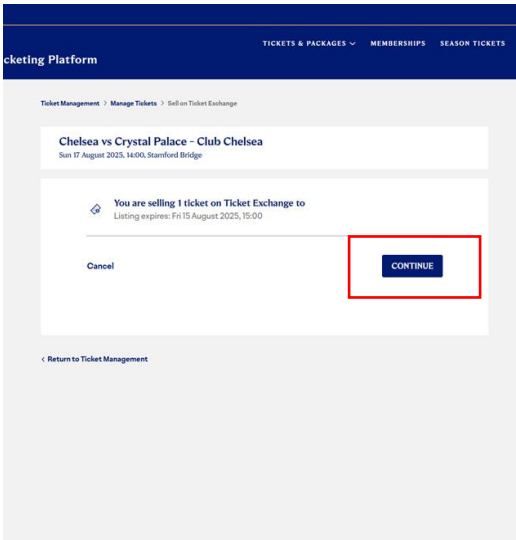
cketing Platform

TICKETS & PACKAGES MEMBERSHIPS SEASON TICKETS

Ticket Management > Manage Tickets > Sell on Ticket Exchange

Chelsea vs Crystal Palace - Club Chelsea
Sun 17 August 2025, 14:00, Stamford Bridge

You are selling 1 ticket on Ticket Exchange to
Listing expires: Fri 15 August 2025, 15:00

Cancel

CONTINUE

< Return to Ticket Management